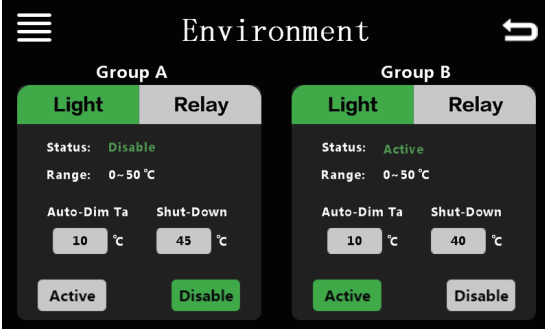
Environment

Group A

Light Relay

Status: Disable

Range: 0~50 ℃

Auto-Dim Ta Shut-Down

10 ℃ 45 ℃

Active Disable

Group B

Light Relay

Status: Active

Range: 0~50 ℃

Auto-Dim Ta Shut-Down

10 ℃ 40 ℃

Active Disable